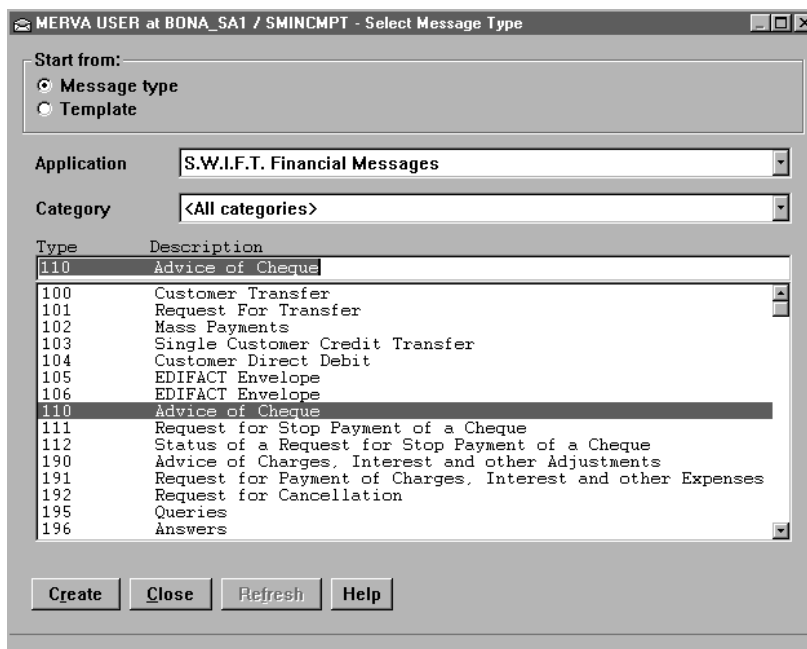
MERVA USER at BONA_SA1 / SMINCMPT - Select Message Type

Start from:
Message type
Template

Application S.W.I.F.T. Financial Messages

Category <All categories>

| Type | Description |
|---|---|
| 110 | Advice of Cheque |

| | |
|---|---|
| 100 | Customer Transfer |
| 101 | Request For Transfer |
| 102 | Mass Payments |
| 103 | Single Customer Credit Transfer |
| 104 | Customer Direct Debit |
| 105 | EDIFACT Envelope |
| 106 | EDIFACT Envelope |
| 110 | Advice of Cheque |
| 111 | Request for Stop Payment of a Cheque |
| 112 | Status of a Request for Stop Payment of a Cheque |
| 190 | Advice of Charges, Interest and other Adjustments |
| 191 | Request for Payment of Charges, Interest and other Expenses |
| 192 | Request for Cancellation |
| 195 | Queries |
| 196 | Answers |

Create Close Refresh Help